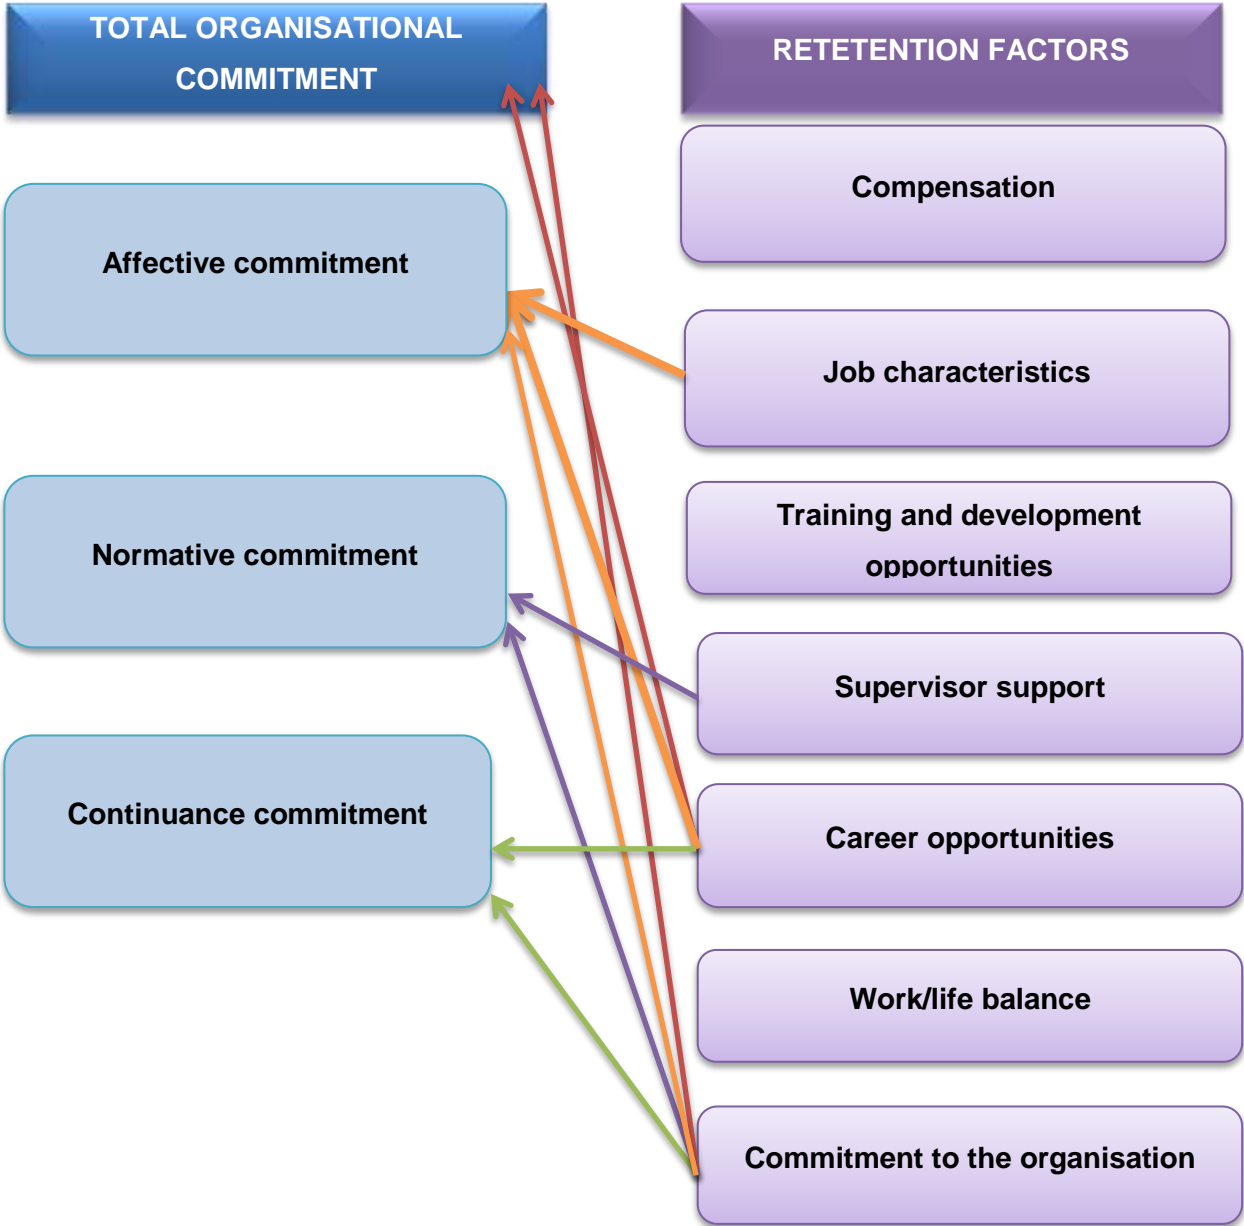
TOTAL ORGANISATIONAL COMMITMENT

Affective commitment

Normative commitment

Continuance commitment

RETETENTION FACTORS

Compensation

Job characteristics

Training and development opportunities

Supervisor support

Career opportunities

Work/life balance

Commitment to the organisation